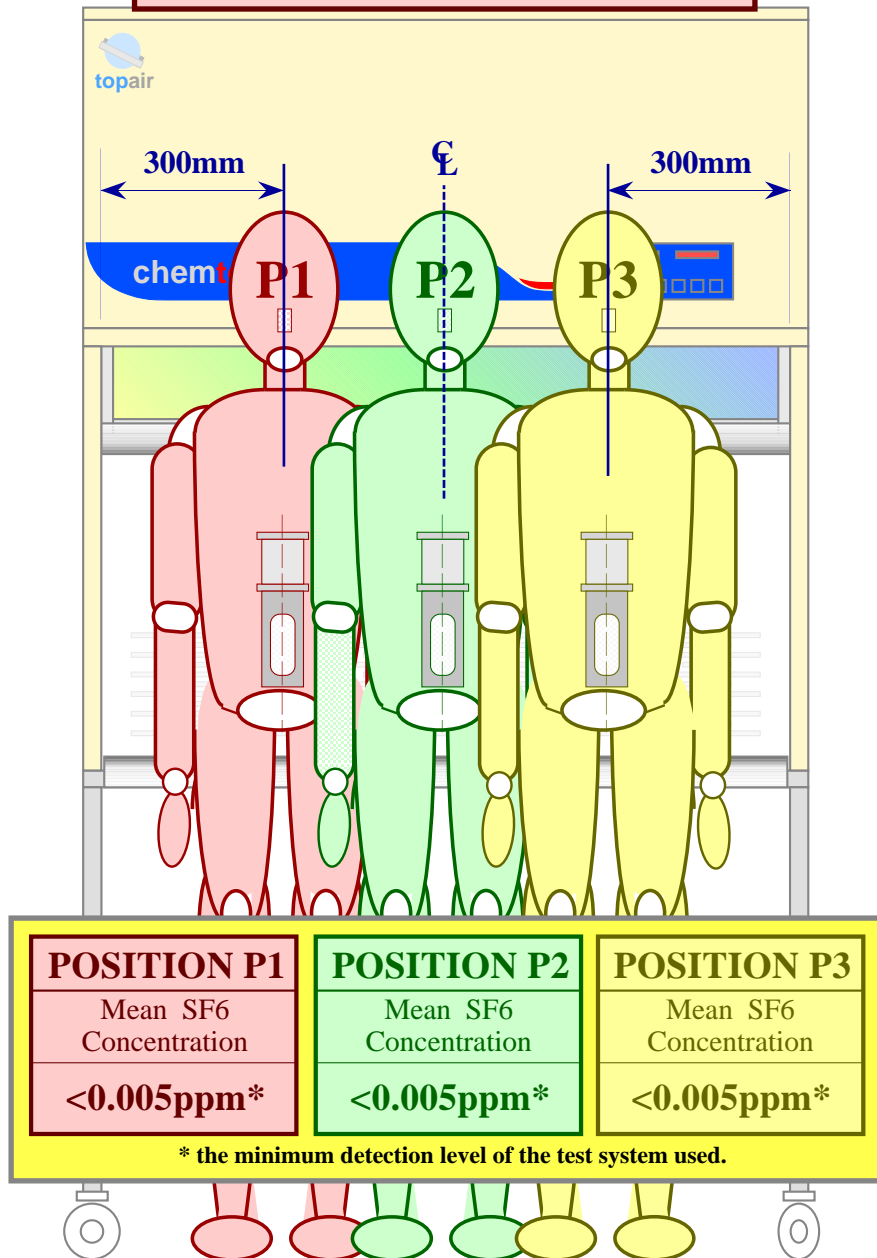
topair

300mm

CL

300mm

chem

P1

P2

P3

| POSITION P1 |
|---|
| Mean SF6 Concentration |
| <0.005ppm* |

| POSITION P2 |
|---|
| Mean SF6 Concentration |
| <0.005ppm* |

| POSITION P3 |
|---|
| Mean SF6 Concentration |
| <0.005ppm* |

* the minimum detection level of the test system used.